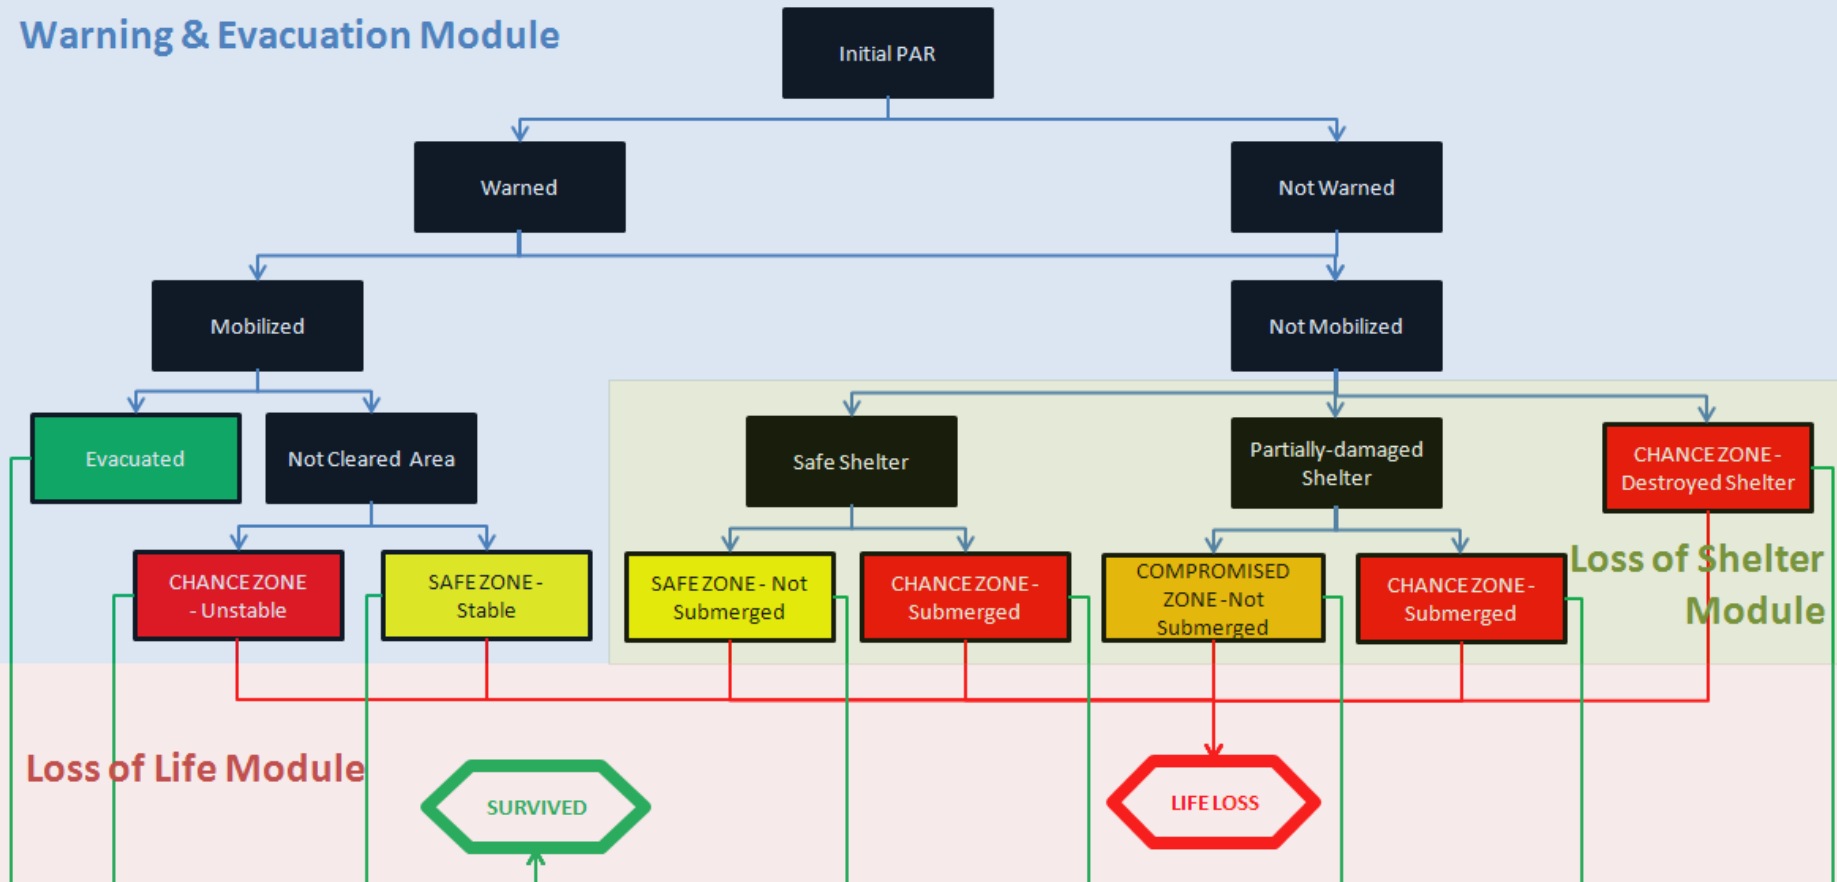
Warning & Evacuation Module

Initial PAR

Warned

Not Warned

Mobilized

Not Mobilized

Evacuated

Not Cleared Area

Safe Shelter

Partially-damaged Shelter

CHANCE ZONE - Destroyed Shelter

CHANCE ZONE - Unstable

SAFE ZONE - Stable

SAFE ZONE - Not Submerged

CHANCE ZONE - Submerged

COMPROMISED ZONE - Not Submerged

CHANCE ZONE - Submerged

Loss of Shelter Module

Loss of Life Module

SURVIVED

LIFE LOSS